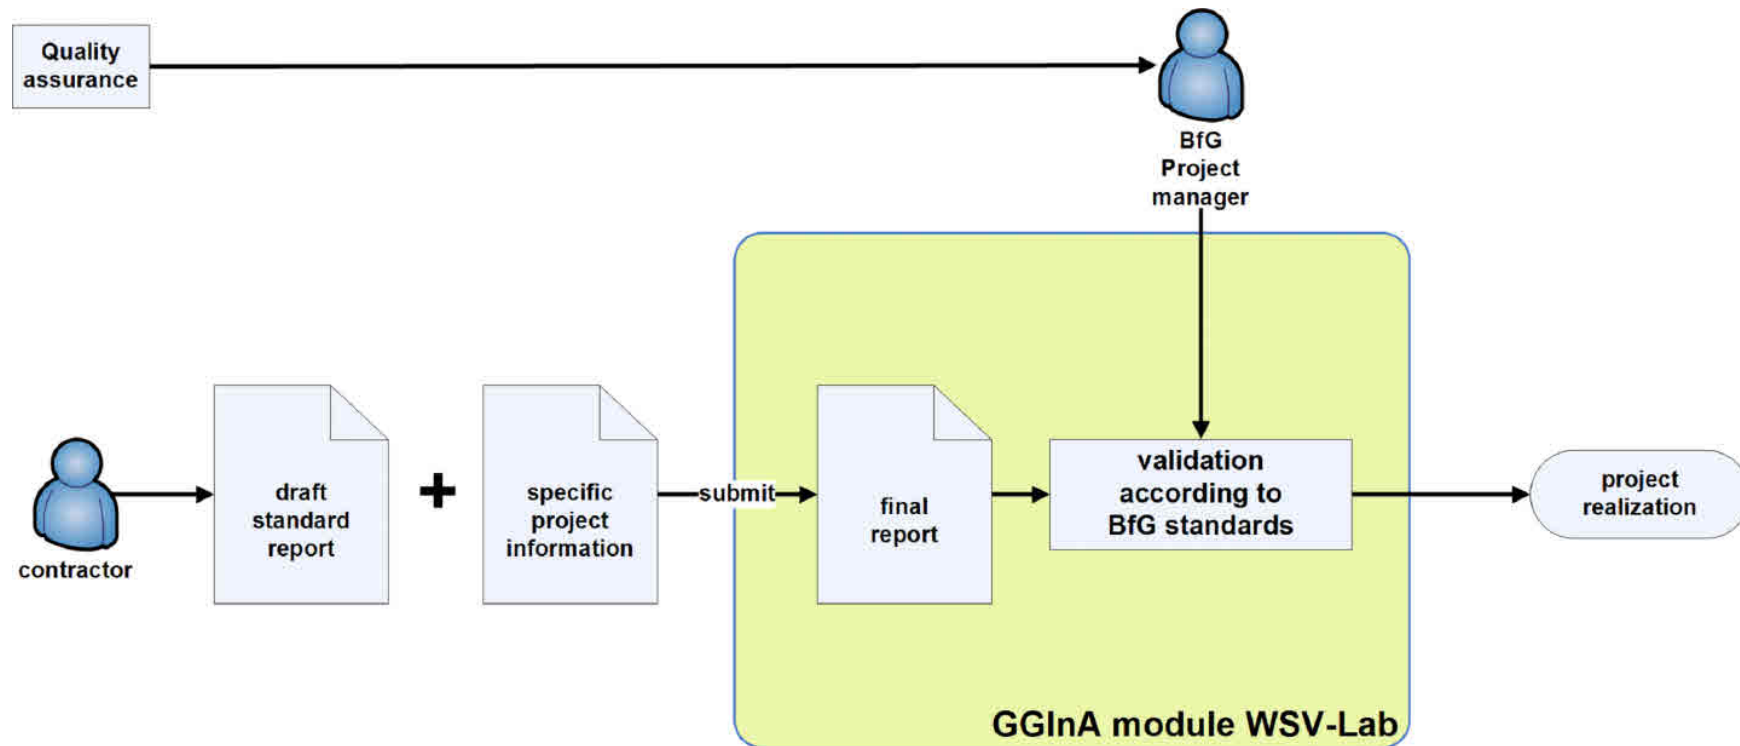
Quality assurance

BfG Project manager

contractor

draft standard report

+

specific project information

submit

final report

validation according to BfG standards

project realization

GGInA module WSV-Lab